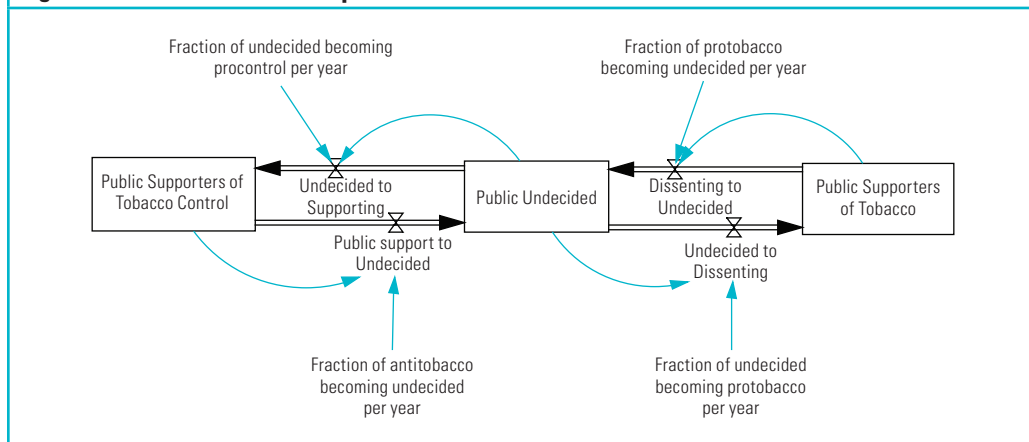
Fraction of undecided becoming procontrol per year

Fraction of protobacco becoming undecided per year

Public Supporters of Tobacco Control

Undecided to Supporting

Public Undecided

Dissenting to Undecided

Public Supporters of Tobacco

Public support to Undecided

Undecided to Dissenting

Fraction of antitobacco becoming undecided per year

Fraction of undecided becoming protobacco per year